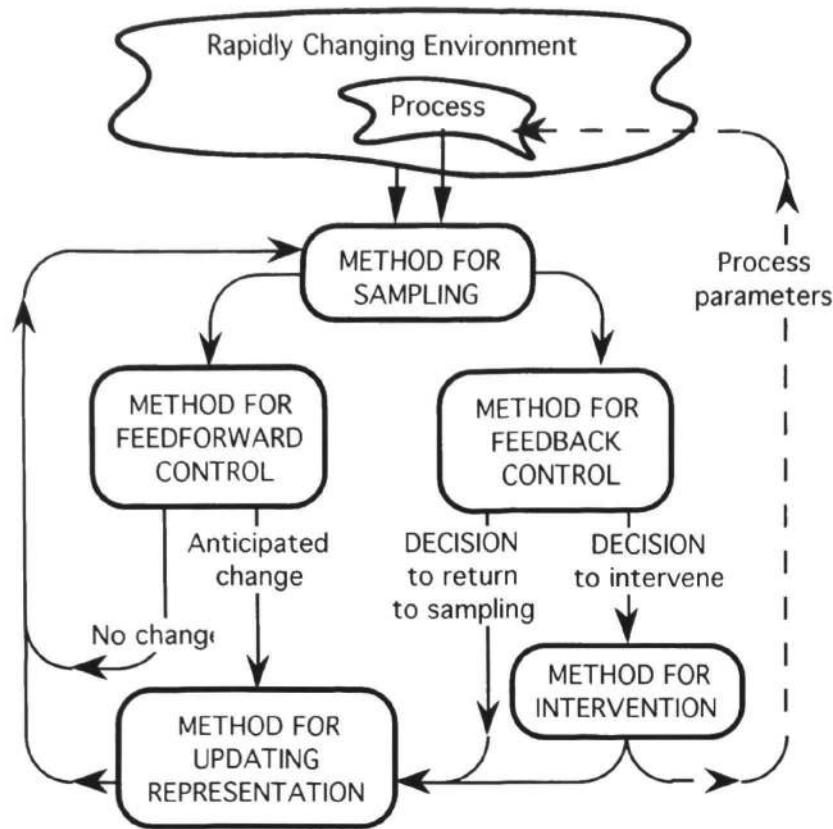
Rapidly Changing Environment

Process

METHOD FOR SAMPLING

Process parameters

METHOD FOR FEEDFORWARD CONTROL

METHOD FOR FEEDBACK CONTROL

Anticipated change

DECISION to return to sampling

DECISION to intervene

No chang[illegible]

METHOD FOR INTERVENTION

METHOD FOR UPDATING REPRESENTATION